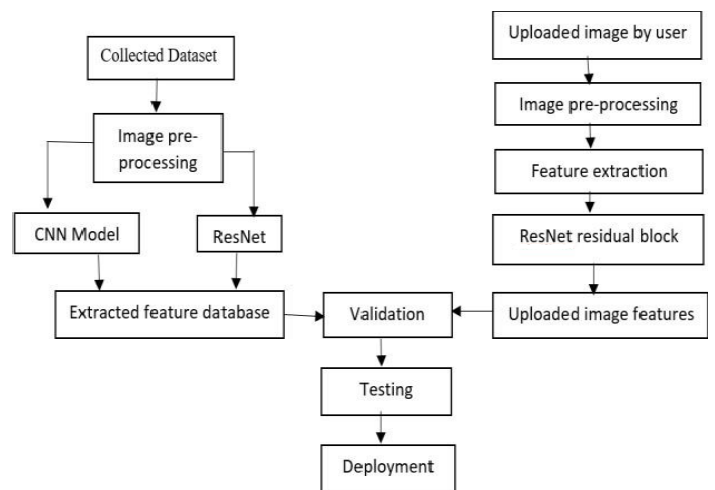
Collected Dataset

Image pre-processing

CNN Model

ResNet

Extracted feature database

Uploaded image by user

Image pre-processing

Feature extraction

ResNet residual block

Uploaded image features

Validation

Testing

Deployment